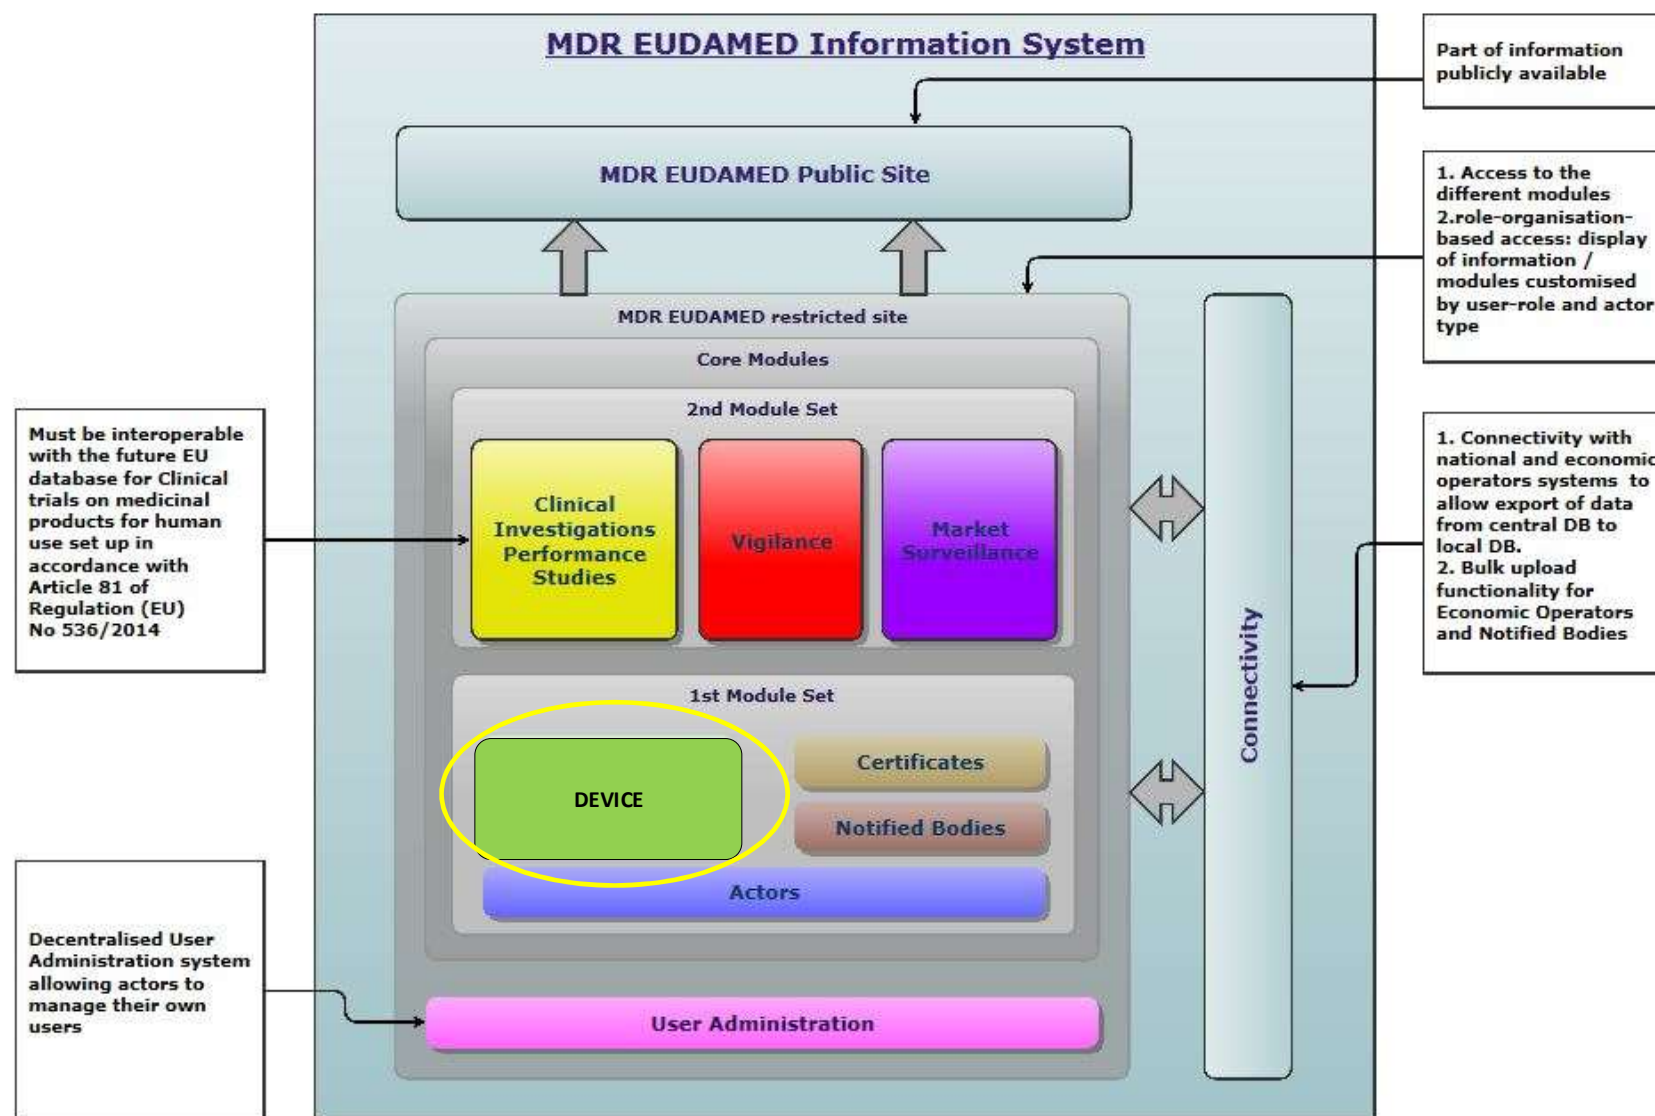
MDR EUDAMED Information System

Part of information publicly available

MDR EUDAMED Public Site

1. Access to the different modules
2.role-organisation-based access: display of information / modules customised by user-role and actor type

MDR EUDAMED restricted site

Core Modules

2nd Module Set

Must be interoperable with the future EU database for Clinical trials on medicinal products for human use set up in accordance with Article 81 of Regulation (EU) No 536/2014

Clinical Investigations Performance Studies

Vigilance

Market Surveillance

1. Connectivity with national and economic operators systems to allow export of data from central DB to local DB.
2. Bulk upload functionality for Economic Operators and Notified Bodies

Connectivity

1st Module Set

DEVICE

Certificates

Notified Bodies

Actors

Decentralised User Administration system allowing actors to manage their own users

User Administration